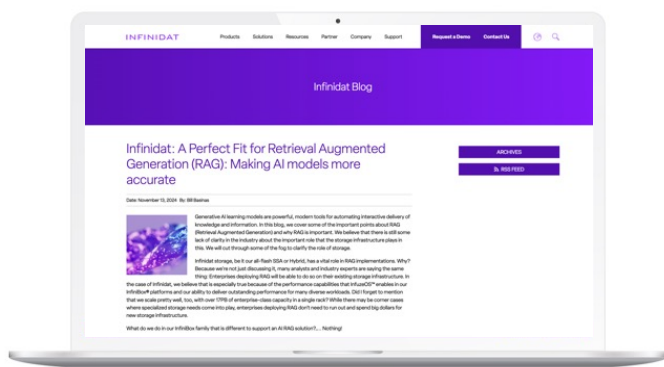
INFINIDAT

Products Solutions Resources Partner Company Support

Request a Demo Contact Us

Infinidat Blog

Infinidat: A Perfect Fit for Retrieval Augmented Generation (RAG): Making AI models more accurate

Date: November 13, 2024 By: Bill Basinas

Generative AI learning models are powerful, modern tools for automating interactive delivery of knowledge and information. In this blog, we cover some of the important points about RAG (Retrieval Augmented Generation) and why RAG is important. We believe that there is still some lack of clarity in the industry about the important role that the storage infrastructure plays in this. We will cut through some of the fog to clarify the role of storage.

Infinidat storage, be it our all-flash SSA or Hybrid, has a vital role in RAG implementations. Why? Because we're not just discussing it, many analysts and industry experts are saying the same thing: Enterprises deploying RAG will be able to do so on their existing storage infrastructure. In the case of Infinidat, we believe that is especially true because of the performance capabilities that InfuzeOS™ enables in our InfiniBox® platforms and our ability to deliver outstanding performance for many diverse workloads. Did I forget to mention that we scale pretty well, too, with over 17PB of enterprise-class capacity in a single rack? While there may be corner cases where specialized storage needs come into play, enterprises deploying RAG don't need to run out and spend big dollars for new storage infrastructure.

What do we do in our InfiniBox family that is different to support an AI RAG solution?.... Nothing!

ARCHIVES

RSS FEED